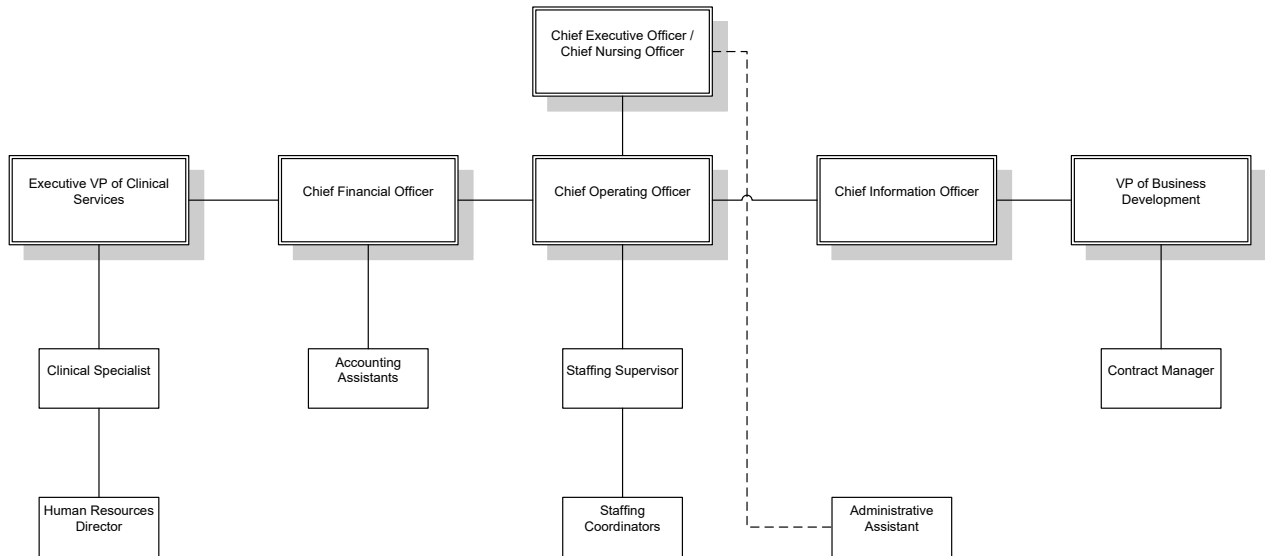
Chief Executive Officer / Chief Nursing Officer

Executive VP of Clinical Services

Chief Financial Officer

Chief Operating Officer

Chief Information Officer

VP of Business Development

Clinical Specialist

Accounting Assistants

Staffing Supervisor

Contract Manager

Human Resources Director

Staffing Coordinators

Administrative Assistant